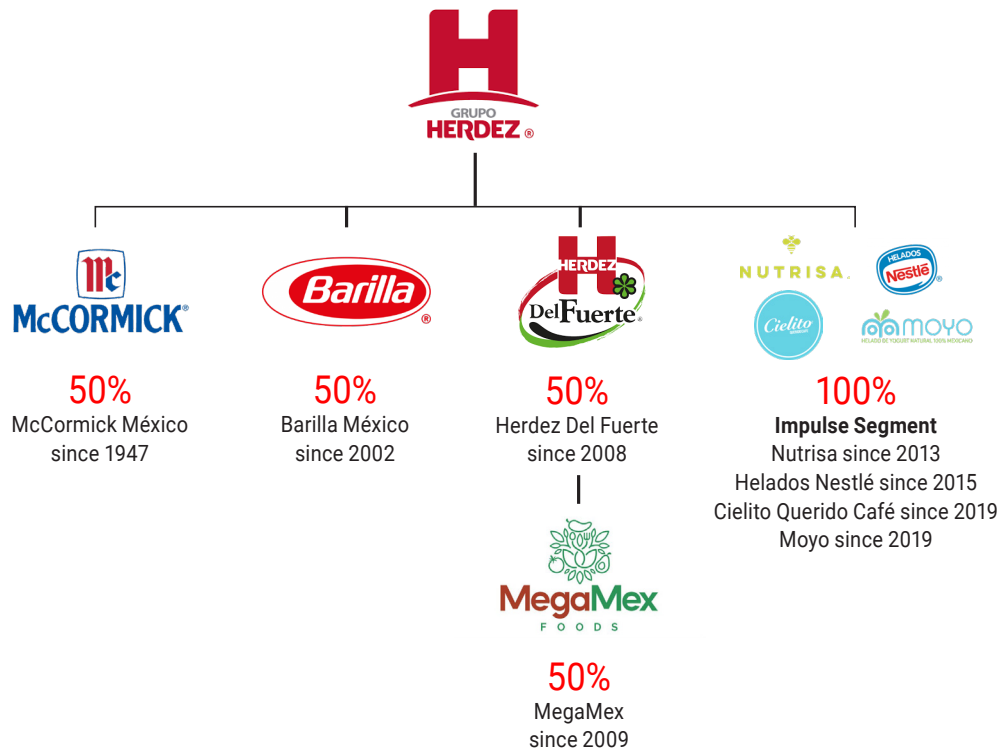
GRUPO
HERDEZ ®

McCORMICK®

50%
McCormick México
since 1947

Barilla®

50%
Barilla México
since 2002

HERDEZ
Del Fuerte®

50%
Herdez Del Fuerte
since 2008

MegaMex
FOODS

50%
MegaMex
since 2009

NUTRISA.

HELADOS
Nestlé

Cielito

MOYO
HELADO DE YOGURT NATURAL 100% MEXICANO

100%
Impulse Segment
Nutrisa since 2013
Helados Nestlé since 2015
Cielito Querido Café since 2019
Moyo since 2019